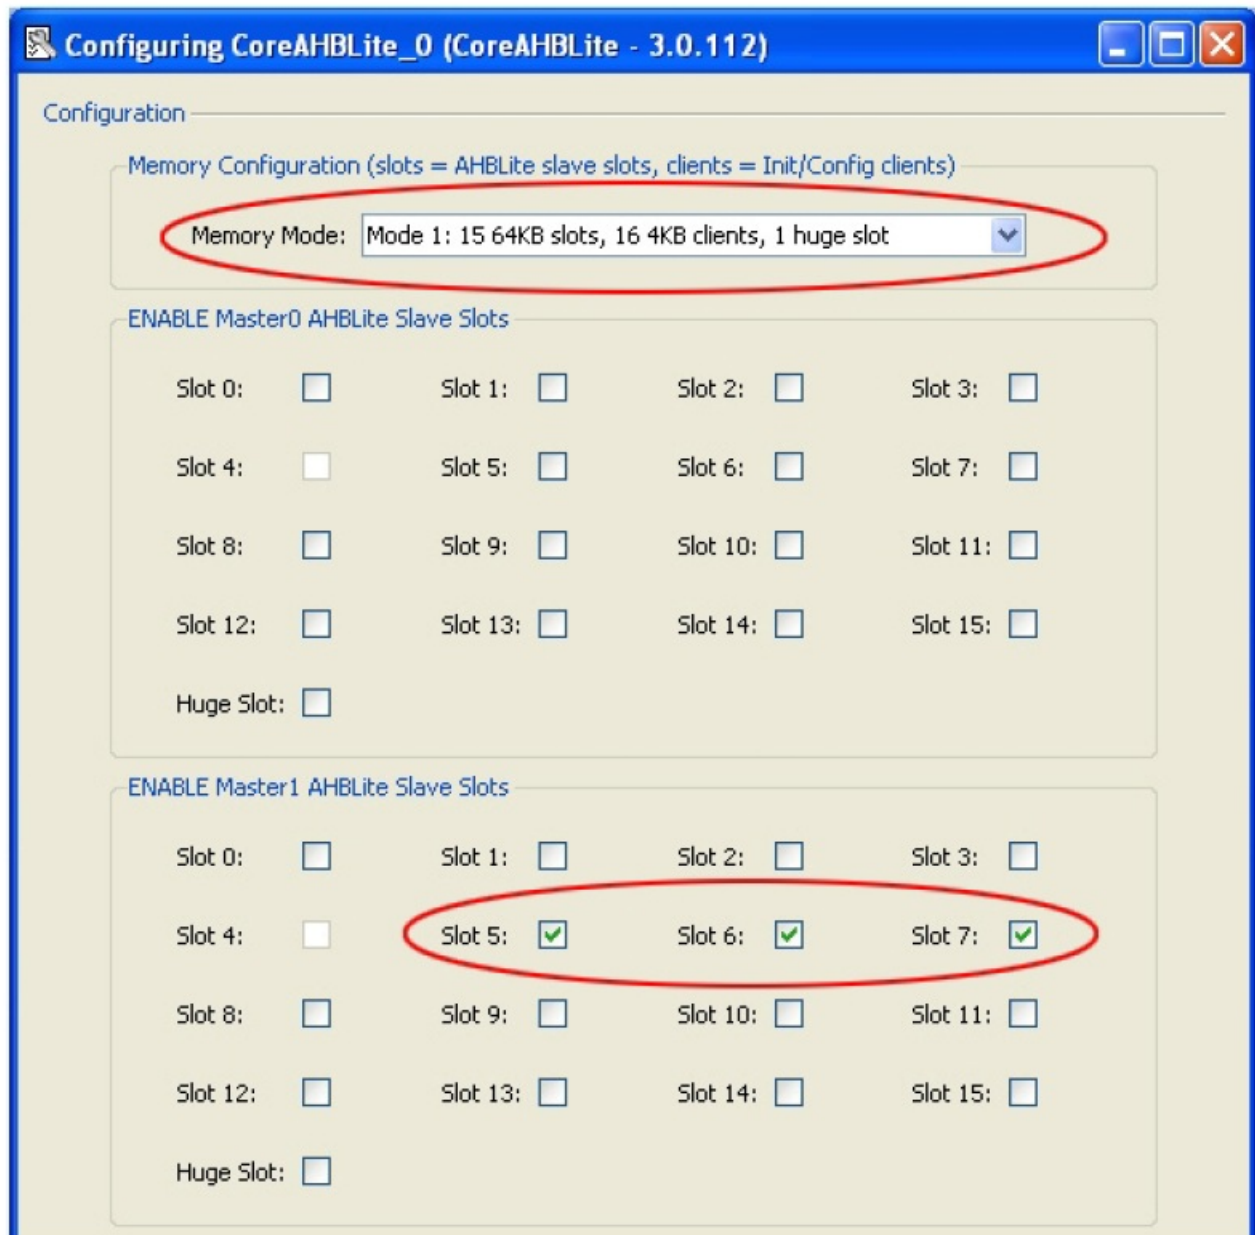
Configuring CoreAHBLite_0 (CoreAHBLite - 3.0.112)

Configuration

Memory Configuration (slots = AHBLite slave slots, clients = Init/Config clients)

Memory Mode: Mode 1: 15 64KB slots, 16 4KB clients, 1 huge slot

ENABLE Master0 AHBLite Slave Slots

Slot 0: Slot 1: Slot 2: Slot 3:

Slot 4: Slot 5: Slot 6: Slot 7:

Slot 8: Slot 9: Slot 10: Slot 11:

Slot 12: Slot 13: Slot 14: Slot 15:

Huge Slot:

ENABLE Master1 AHBLite Slave Slots

Slot 0: Slot 1: Slot 2: Slot 3:

Slot 4: Slot 5: Slot 6: Slot 7:

Slot 8: Slot 9: Slot 10: Slot 11:

Slot 12: Slot 13: Slot 14: Slot 15:

Huge Slot: